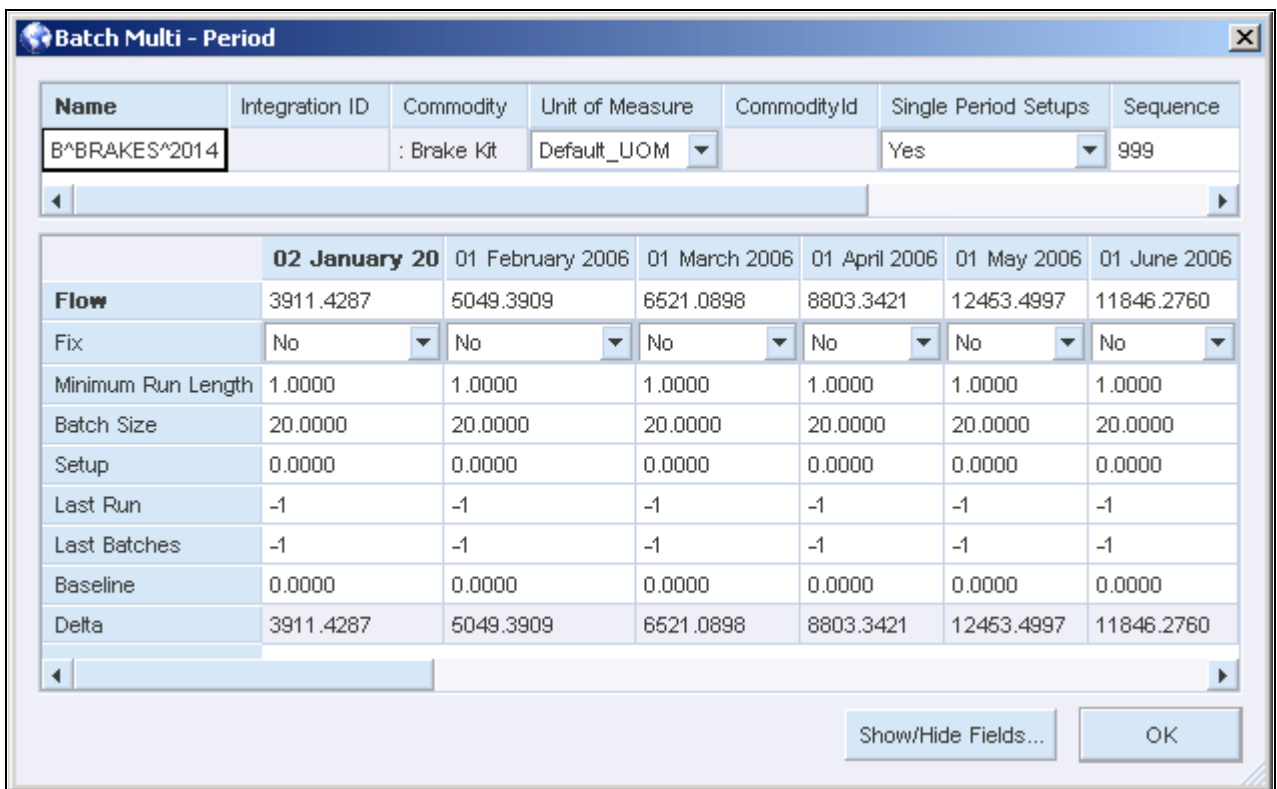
Batch Multi - Period

| Name | Integration ID | Commodity | Unit of Measure | CommodityId | Single Period Setups | Sequence |
|---|---|---|---|---|---|---|
| B^BRAKES^2014 | | : Brake Kit | Default_UOM | | Yes | 999 |

| | 02 January 20 | 01 February 2006 | 01 March 2006 | 01 April 2006 | 01 May 2006 | 01 June 2006 |
|---|---|---|---|---|---|---|
| Flow | 3911.4287 | 5049.3909 | 6521.0898 | 8803.3421 | 12453.4997 | 11846.2760 |
| Fix | No | No | No | No | No | No |
| Minimum Run Length | 1.0000 | 1.0000 | 1.0000 | 1.0000 | 1.0000 | 1.0000 |
| Batch Size | 20.0000 | 20.0000 | 20.0000 | 20.0000 | 20.0000 | 20.0000 |
| Setup | 0.0000 | 0.0000 | 0.0000 | 0.0000 | 0.0000 | 0.0000 |
| Last Run | -1 | -1 | -1 | -1 | -1 | -1 |
| Last Batches | -1 | -1 | -1 | -1 | -1 | -1 |
| Baseline | 0.0000 | 0.0000 | 0.0000 | 0.0000 | 0.0000 | 0.0000 |
| Delta | 3911.4287 | 5049.3909 | 6521.0898 | 8803.3421 | 12453.4997 | 11846.2760 |

Show/Hide Fields... OK